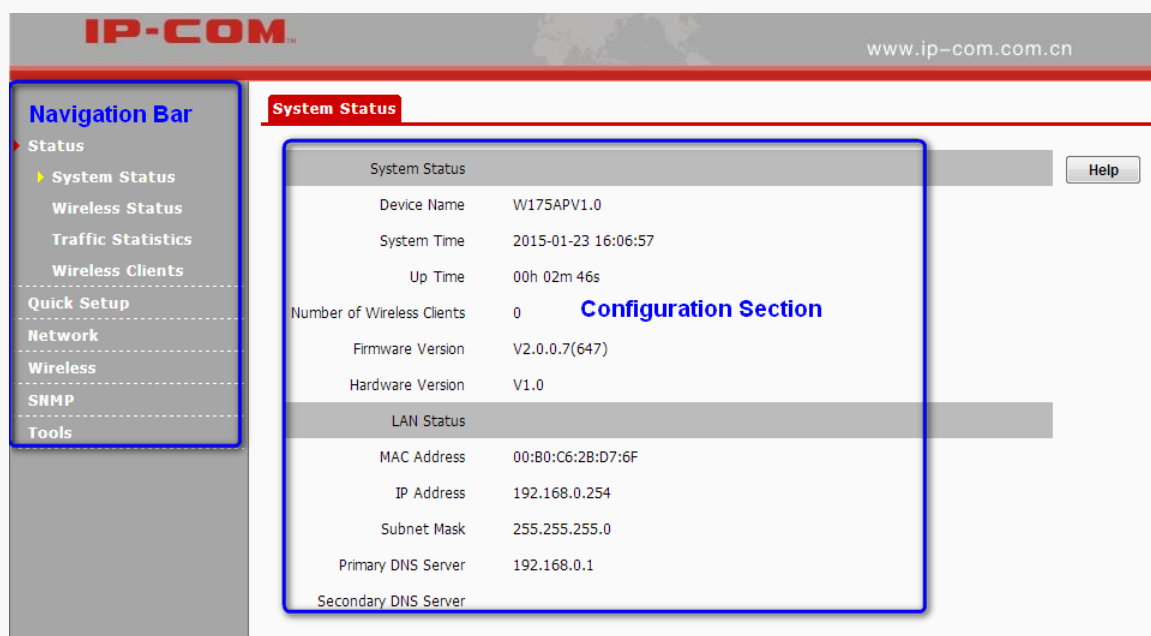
IP-COM

www.ip-com.com.cn

Navigation Bar

Status

System Status

Wireless Status

Traffic Statistics

Wireless Clients

Quick Setup

Network

Wireless

SNMP

Tools

System Status

Help

System Status

| | |
|---|---|
| Device Name | W175APV1.0 |
| System Time | 2015-01-23 16:06:57 |
| Up Time | 00h 02m 46s |
| Number of Wireless Clients | 0 |
| Firmware Version | V2.0.0.7(647) |
| Hardware Version | V1.0 |

Configuration Section

LAN Status

| | |
|---|---|
| MAC Address | 00:B0:C6:2B:D7:6F |
| IP Address | 192.168.0.254 |
| Subnet Mask | 255.255.255.0 |
| Primary DNS Server | 192.168.0.1 |
| Secondary DNS Server | |